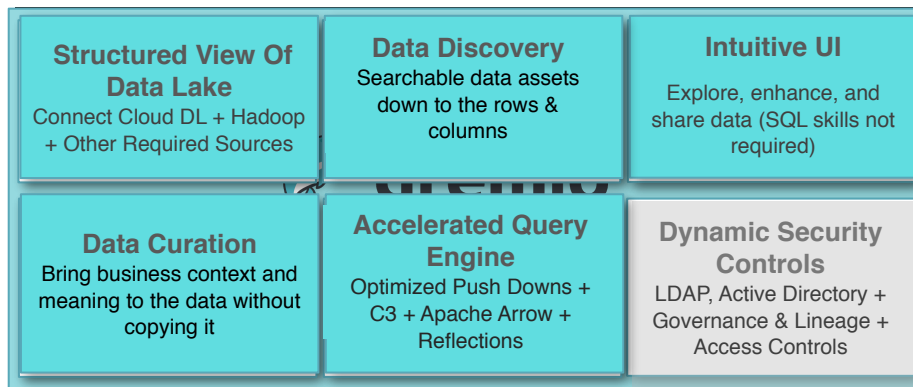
Structured View Of Data Lake
Connect Cloud DL + Hadoop + Other Required Sources

Data Discovery
Searchable data assets down to the rows & columns

Intuitive UI
Explore, enhance, and share data (SQL skills not required)

Data Curation
Bring business context and meaning to the data without copying it

Accelerated Query Engine
Optimized Push Downs + C3 + Apache Arrow + Reflections

Dynamic Security Controls
LDAP, Active Directory + Governance & Lineage + Access Controls